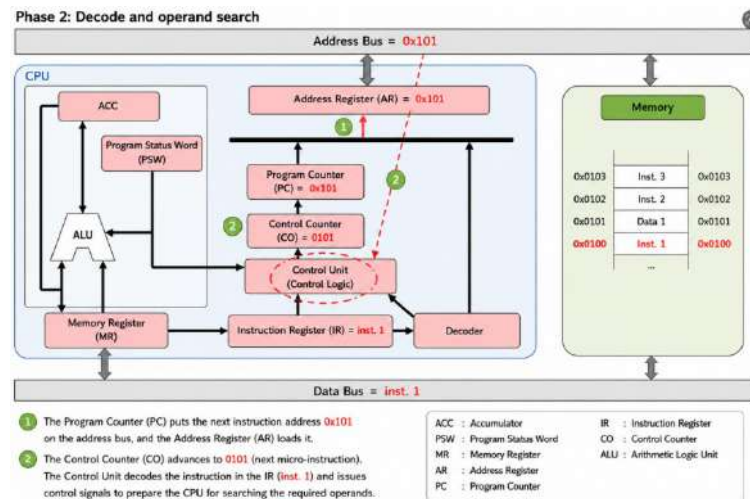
Phase 2: Decode and operand search

Address Bus = 0x101

CPU

ACC

Program Status Word (PSW)

ALU

Address Register (AR) = 0x101

1

2

Program Counter (PC) = 0x101

2

Control Counter (CO) = 0101

Control Unit (Control Logic)

Memory Register (MR)

Instruction Register (IR) = inst. 1

Decoder

Memory

| 0x0103 | Inst. 3 | 0x0103 |
|---|---|---|
| 0x0102 | Inst. 2 | 0x0102 |
| 0x0101 | Data 1 | 0x0101 |
| 0x0100 | Inst. 1 | 0x0100 |
| | ... | |

Data Bus = inst. 1

1 The Program Counter (PC) puts the next instruction address 0x101 on the address bus, and the Address Register (AR) loads it.

2 The Control Counter (CO) advances to 0101 (next micro-instruction). The Control Unit decodes the instruction in the IR (inst. 1) and issues control signals to prepare the CPU for searching the required operands.

ACC : Accumulator
PSW : Program Status Word
MR : Memory Register
AR : Address Register
PC : Program Counter
IR : Instruction Register
CO : Control Counter
ALU : Arithmetic Logic Unit